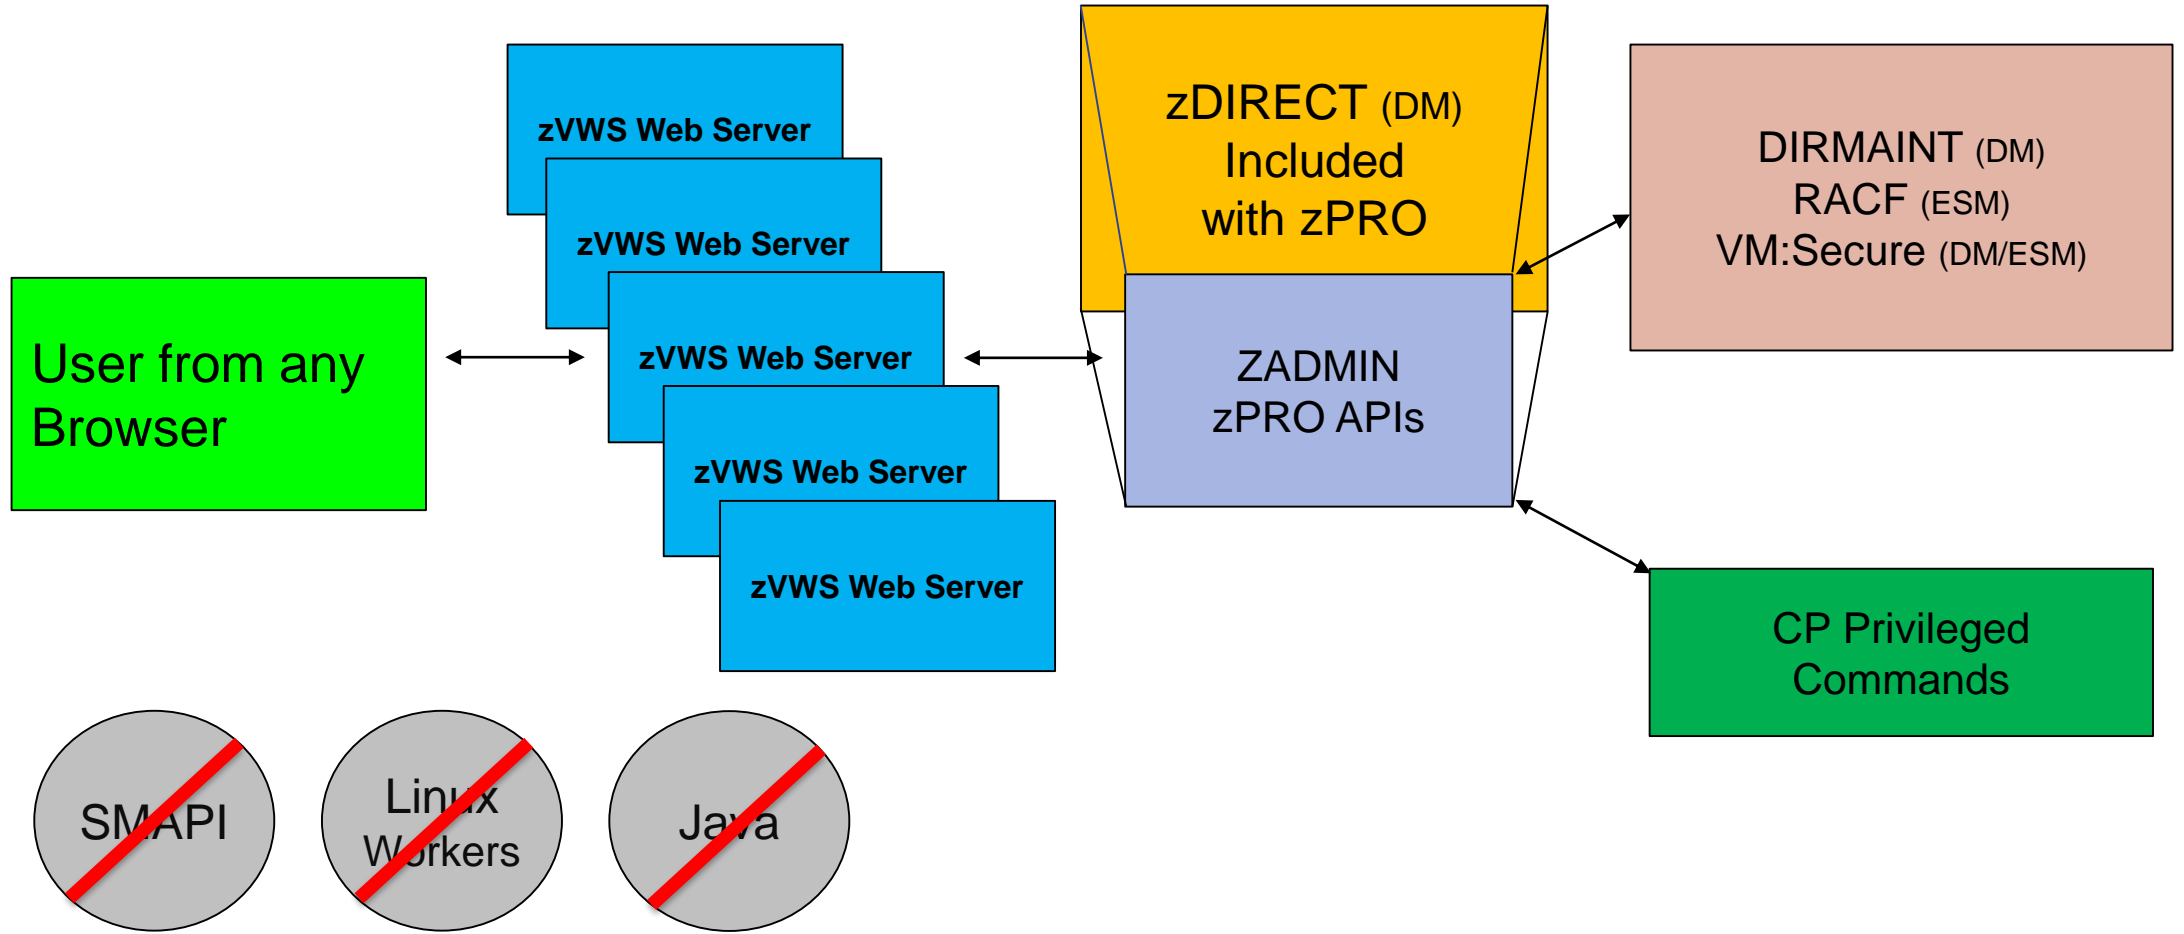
User from any Browser

zVWS Web Server

zVWS Web Server

zVWS Web Server

zVWS Web Server

zVWS Web Server

zDIRECT (DM) Included with zPRO

ZADMIN zPRO APIs

DIRMAINT (DM) RACF (ESM) VM:Secure (DM/ESM)

CP Privileged Commands

SMAPI

Linux Workers

Java